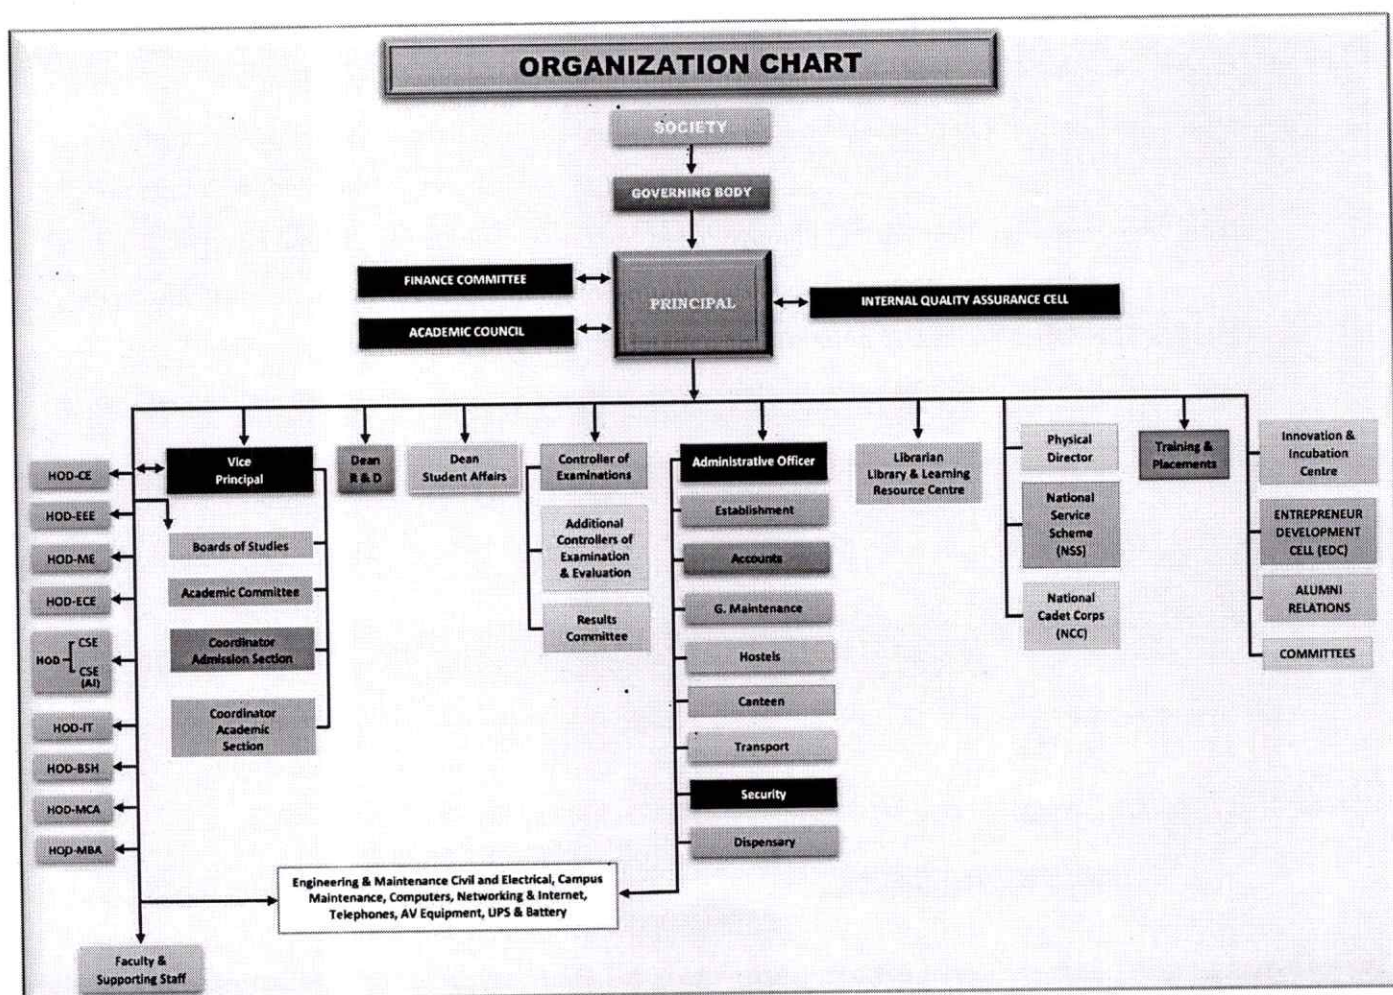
ORGANIZATION CHART

SOCIETY

GOVERNING BODY

FINANCE COMMITTEE

ACADEMIC COUNCIL

PRINCIPAL

INTERNAL QUALITY ASSURANCE CELL

HOD-CE

HOD-EEE

HOD-ME

HOD-ECE

HOD CSE CSE (AI)

HOD-IT

HOD-BSH

HOD-MCA

HOD-MBA

Faculty & Supporting Staff

Vice Principal

Boards of Studies

Academic Committee

Coordinator Admission Section

Coordinator Academic Section

Dean R & D

Dean Student Affairs

Controller of Examinations

Additional Controllers of Examination & Evaluation

Results Committee

Administrative Officer

Establishment

Accounts

G. Maintenance

Hostels

Canteen

Transport

Security

Dispensary

Engineering & Maintenance Civil and Electrical, Campus Maintenance, Computers, Networking & Internet, Telephones, AV Equipment, UPS & Battery

Librarian Library & Learning Resource Centre

Physical Director

National Service Scheme (NSS)

National Cadet Corps (NCC)

Training & Placements

Innovation & Incubation Centre

ENTREPRENEUR DEVELOPMENT CELL (EDC)

ALUMNI RELATIONS

COMMITTEES